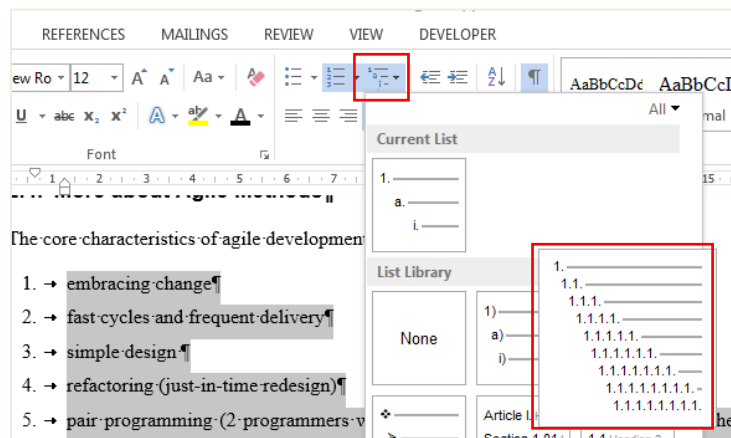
REFERENCES MAILINGS REVIEW VIEW DEVELOPER

ew Ro 12 A A Aa

U abc x₂ x²

Font

AaBbCcDc AaBbCcI

mal

All

Current List

1.
a.
i.

List Library

None

1)
a)
i)

Article I.
Section 1.01

1.1 Heading 2

1.
1.1.
1.1.1.
1.1.1.1.
1.1.1.1.1.
1.1.1.1.1.1.
1.1.1.1.1.1.1.
1.1.1.1.1.1.1.1.
1.1.1.1.1.1.1.1.1.

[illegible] More about Agile Methods

The core characteristics of agile development

1. embracing change¶
2. fast cycles and frequent delivery¶
3. simple design ¶
4. refactoring (just-in-time redesign)¶
5. pair programming (2 programmers w

he